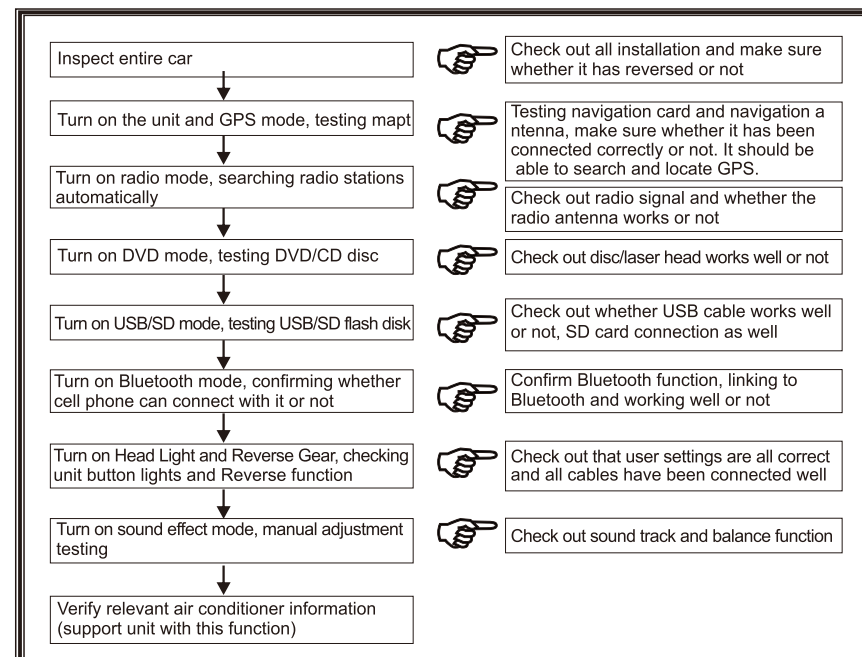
Inspect entire car

Check out all installation and make sure whether it has reversed or not

Turn on the unit and GPS mode, testing mapt

Testing navigation card and navigation a ntenna, make sure whether it has been connected correctly or not. It should be able to search and locate GPS.

Turn on radio mode, searching radio stations automatically

Check out radio signal and whether the radio antenna works or not

Turn on DVD mode, testing DVD/CD disc

Check out disc/laser head works well or not

Turn on USB/SD mode, testing USB/SD flash disk

Check out whether USB cable works well or not, SD card connection as well

Turn on Bluetooth mode, confirming whether cell phone can connect with it or not

Confirm Bluetooth function, linking to Bluetooth and working well or not

Turn on Head Light and Reverse Gear, checking unit button lights and Reverse function

Check out that user settings are all correct and all cables have been connected well

Turn on sound effect mode, manual adjustment testing

Check out sound track and balance function

Verify relevant air conditioner information (support unit with this function)